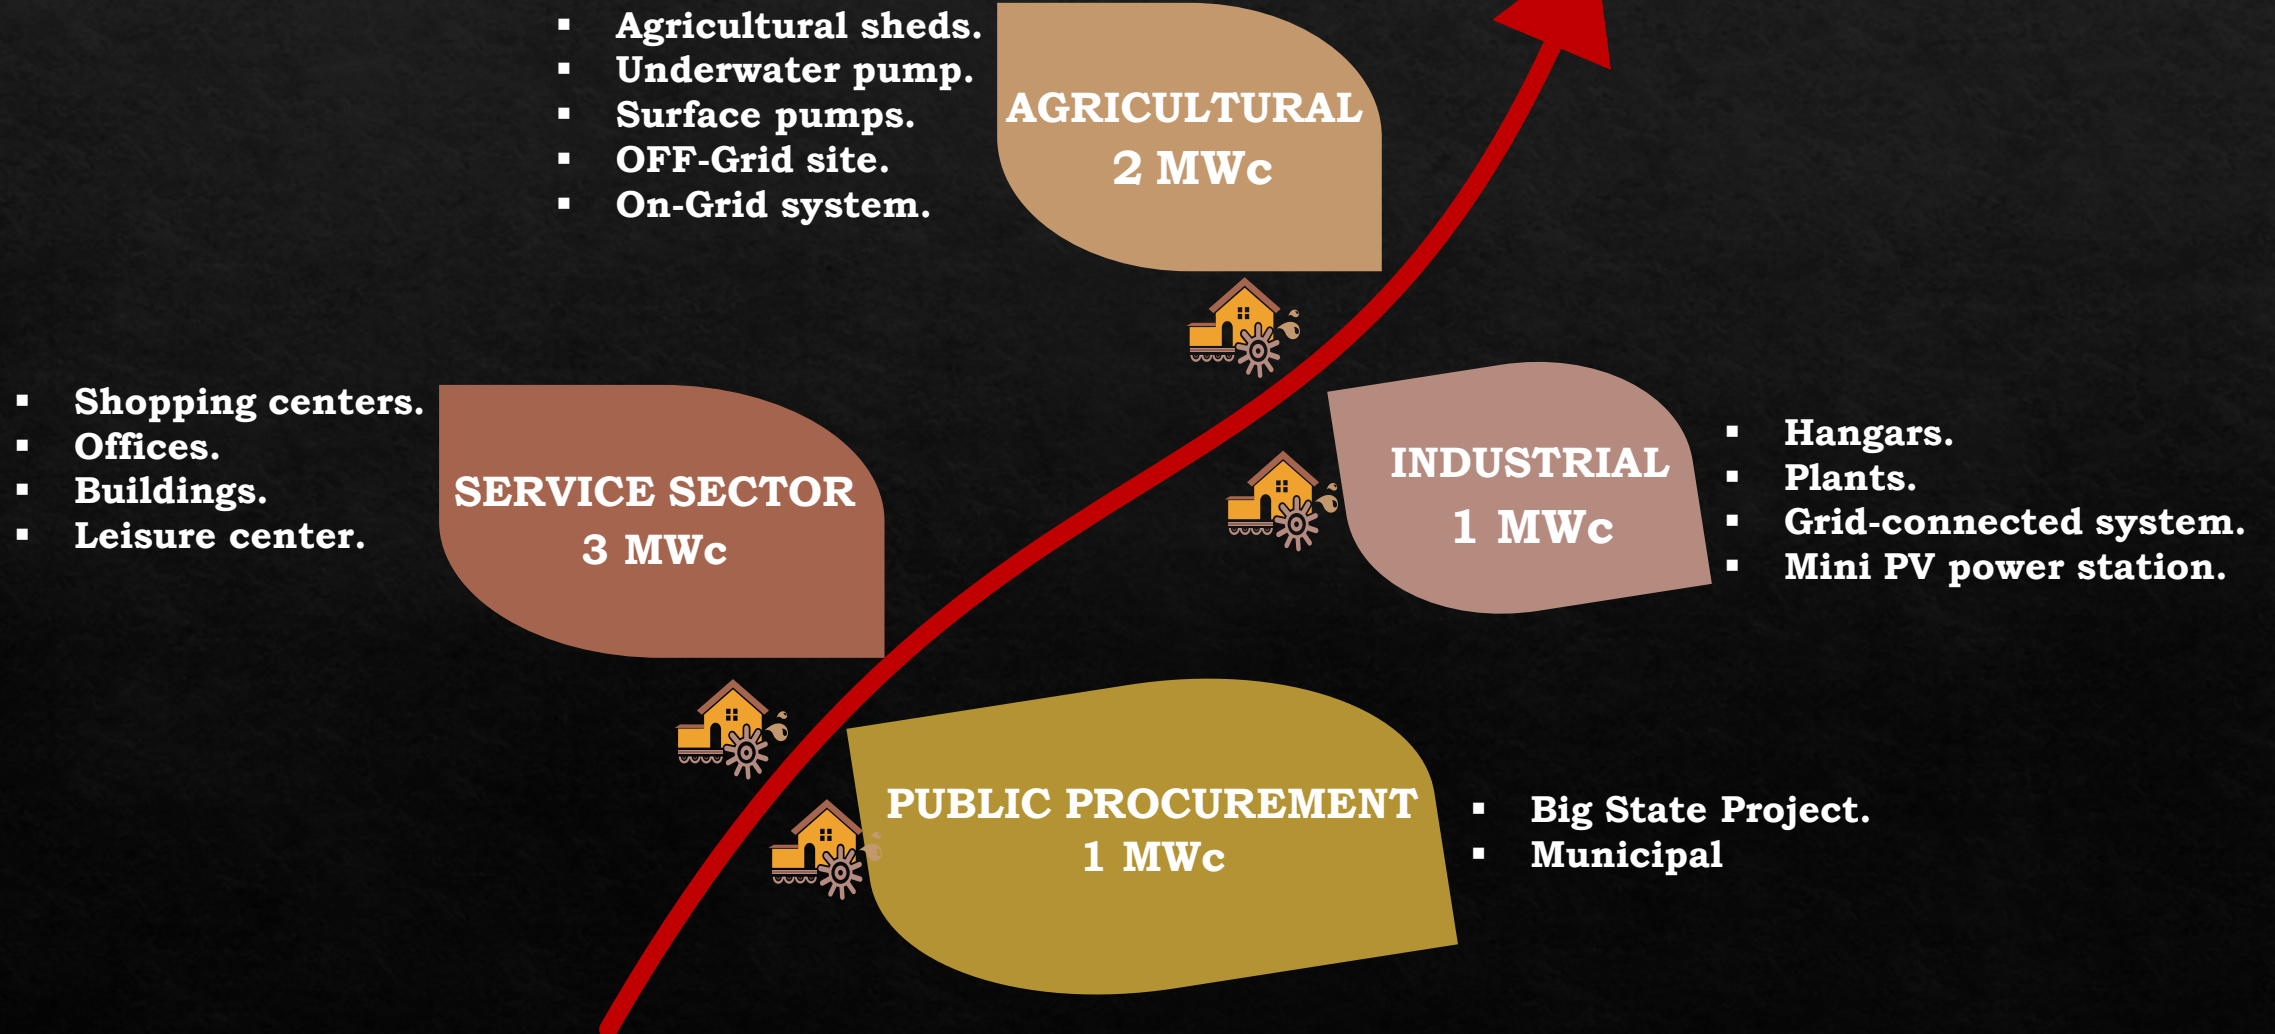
- Agricultural sheds.
- Underwater pump.
- Surface pumps.
- OFF-Grid site.
- On-Grid system.

AGRICULTURAL
2 MWc

- Shopping centers.
- Offices.
- Buildings.
- Leisure center.

SERVICE SECTOR
3 MWc

INDUSTRIAL
1 MWc

- Hangars.
- Plants.
- Grid-connected system.
- Mini PV power station.

PUBLIC PROCUREMENT
1 MWc

- Big State Project.
- Municipal